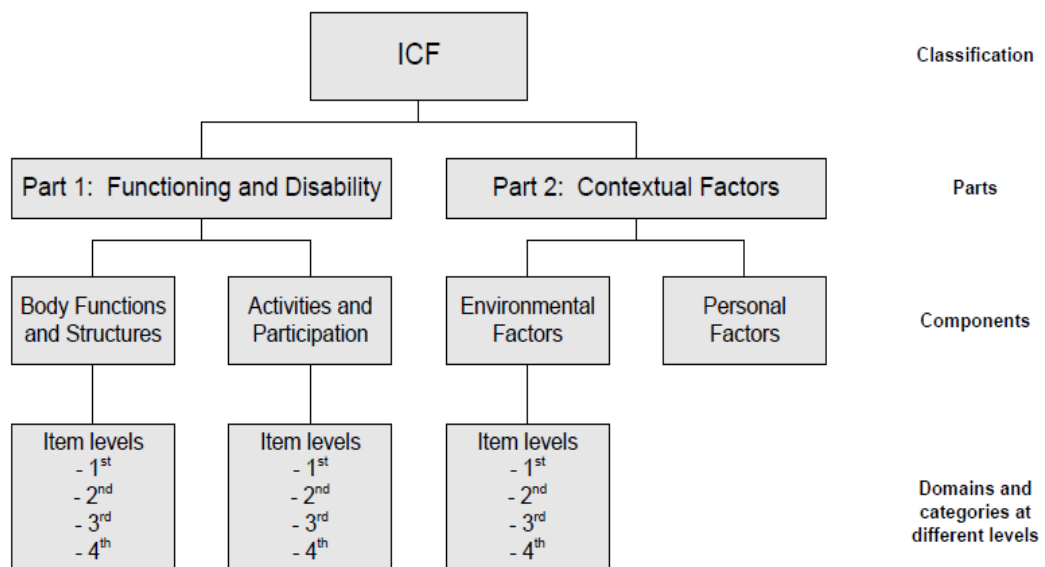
ICF

Classification

Part 1: Functioning and Disability

Part 2: Contextual Factors

Parts

Body Functions and Structures

Activities and Participation

Environmental Factors

Personal Factors

Components

Item levels
- 1$^{st}$
- 2$^{nd}$
- 3$^{rd}$
- 4$^{th}$

Item levels
- 1$^{st}$
- 2$^{nd}$
- 3$^{rd}$
- 4$^{th}$

Item levels
- 1$^{st}$
- 2$^{nd}$
- 3$^{rd}$
- 4$^{th}$

Domains and categories at different levels